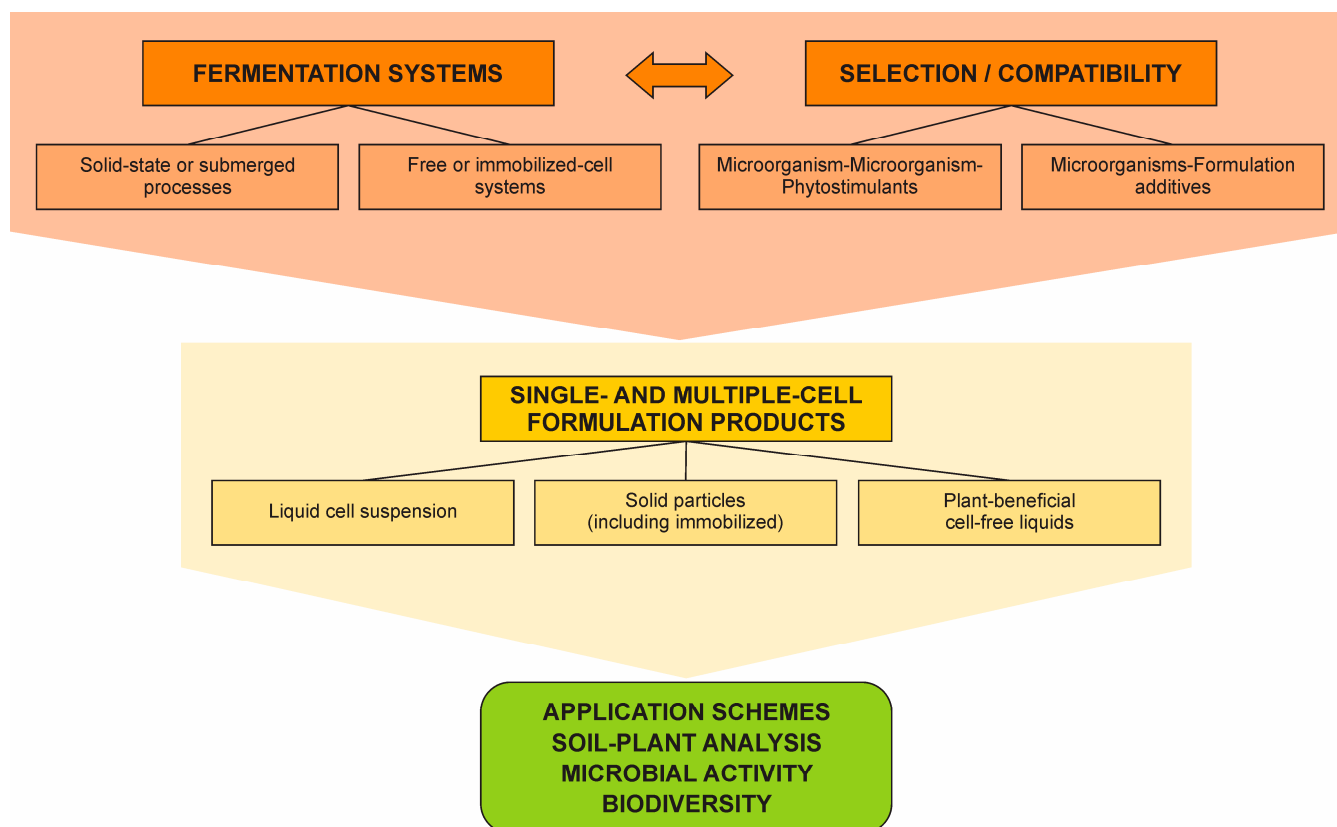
FERMENTATION SYSTEMS

SELECTION / COMPATIBILITY

Solid-state or submerged processes

Free or immobilized-cell systems

Microorganism-Microorganism-Phytostimulants

Microorganisms-Formulation additives

SINGLE- AND MULTIPLE-CELL FORMULATION PRODUCTS

Liquid cell suspension

Solid particles (including immobilized)

Plant-beneficial cell-free liquids

APPLICATION SCHEMES
SOIL-PLANT ANALYSIS
MICROBIAL ACTIVITY
BIODIVERSITY